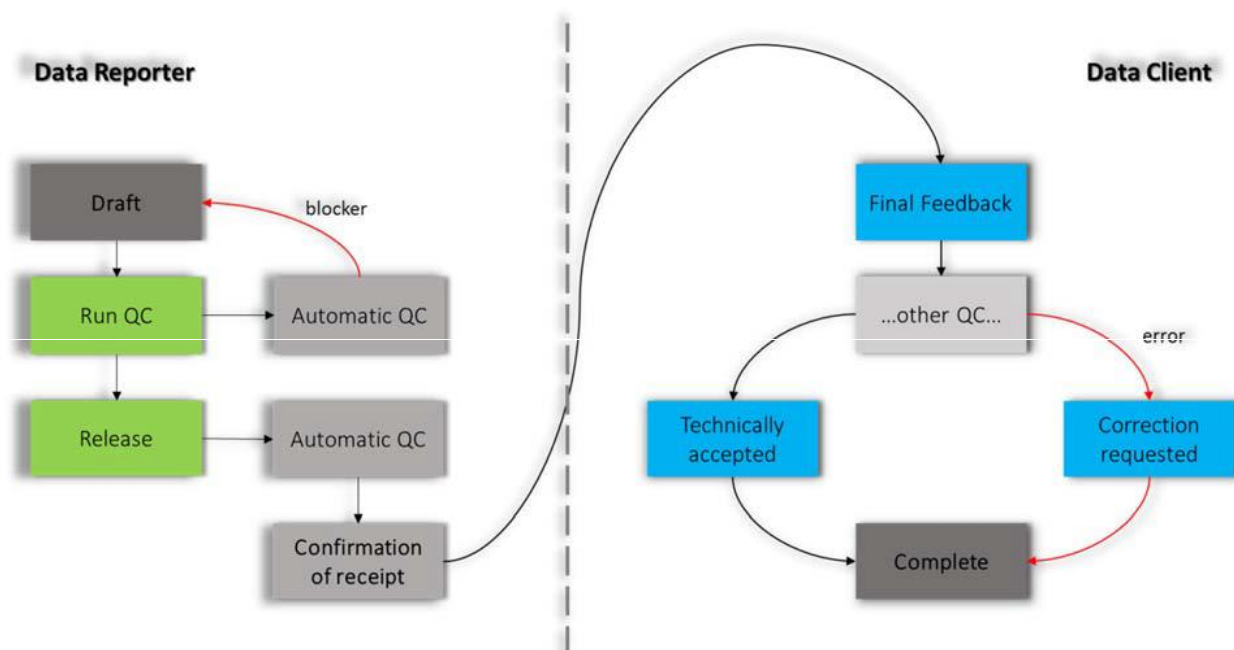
Data Reporter

Data Client

Draft

blocker

Run QC

Automatic QC

Release

Automatic QC

Confirmation of receipt

Final Feedback

...other QC...

error

Technically accepted

Correction requested

Complete